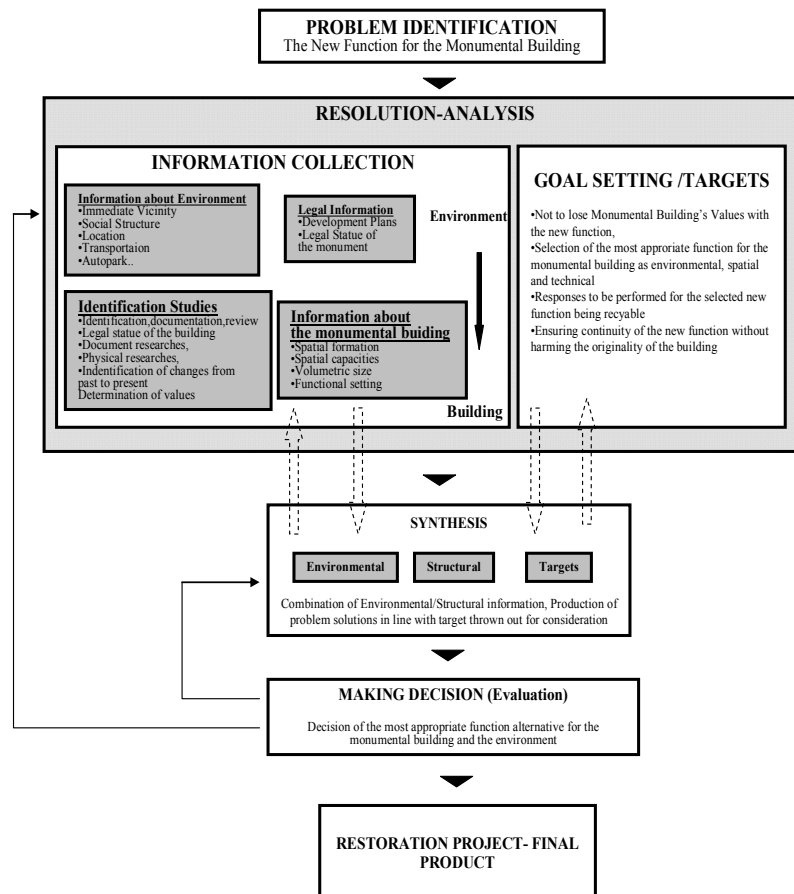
PROBLEM IDENTIFICATION
The New Function for the Monumental Building

RESOLUTION-ANALYSIS

INFORMATION COLLECTION

Information about Environment
•Immediate Vicinity
•Social Structure
•Location
•Transportaion
•Autopark..

Legal Information
•Development Plans
•Legal Statue of the monument

Environment

Identification Studies
•Identification,documentation,review
•Legal statue of the building
•Document researches,
•Physical researches,
•Indentification of changes from past to present
Determination of values

Information about the monumental buiding
•Spatial formation
•Spatial capacities
•Volumetric size
•Functional setting

Building

GOAL SETTING /TARGETS

•Not to lose Monumental Building's Values with the new function,
•Selection of the most approriate function for the monumental building as environmental, spatial and technical
•Responses to be performed for the selected new function being recyable
•Ensuring continuity of the new function without harming the originality of the building

SYNTHESIS

Environmental

Structural

Targets

Combination of Environmental/Structural information, Production of problem solutions in line with target thrown out for consideration

MAKING DECISION (Evaluation)

Decision of the most appropriate function alternative for the monumental building and the environment

RESTORATION PROJECT- FINAL PRODUCT